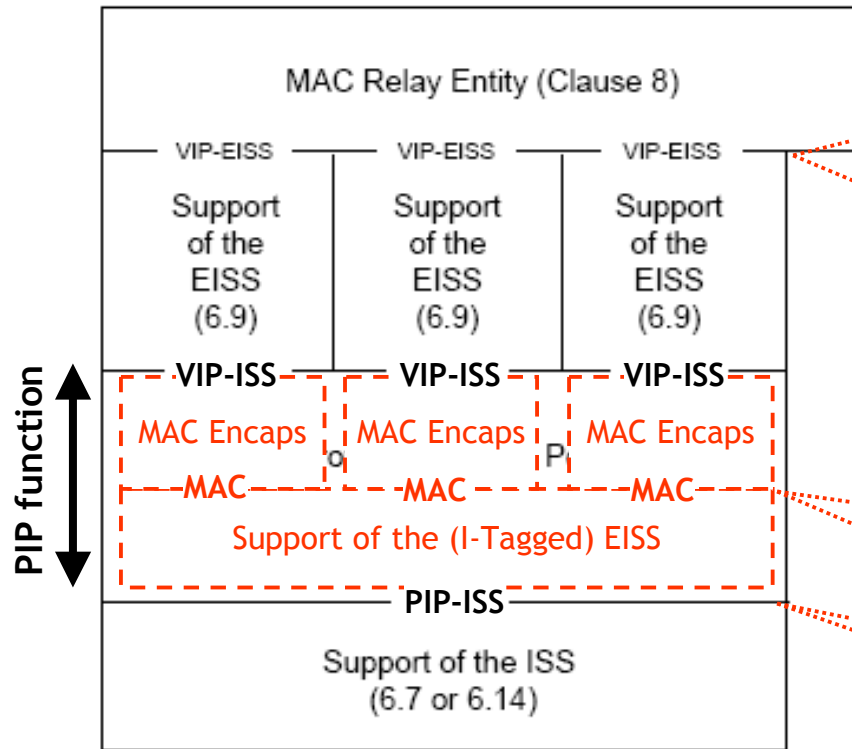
MAC Relay Entity (Clause 8)

VIP-EISS

VIP-EISS

VIP-EISS

Support of the EISS (6.9)

Support of the EISS (6.9)

Support of the EISS (6.9)

PIP function

VIP-ISS

VIP-ISS

VIP-ISS

MAC Encaps

o

MAC Encaps

P

MAC Encaps

MAC

MAC

MAC

Support of the (I-Tagged) EISS

PIP-ISS

Support of the ISS (6.7 or 6.14)